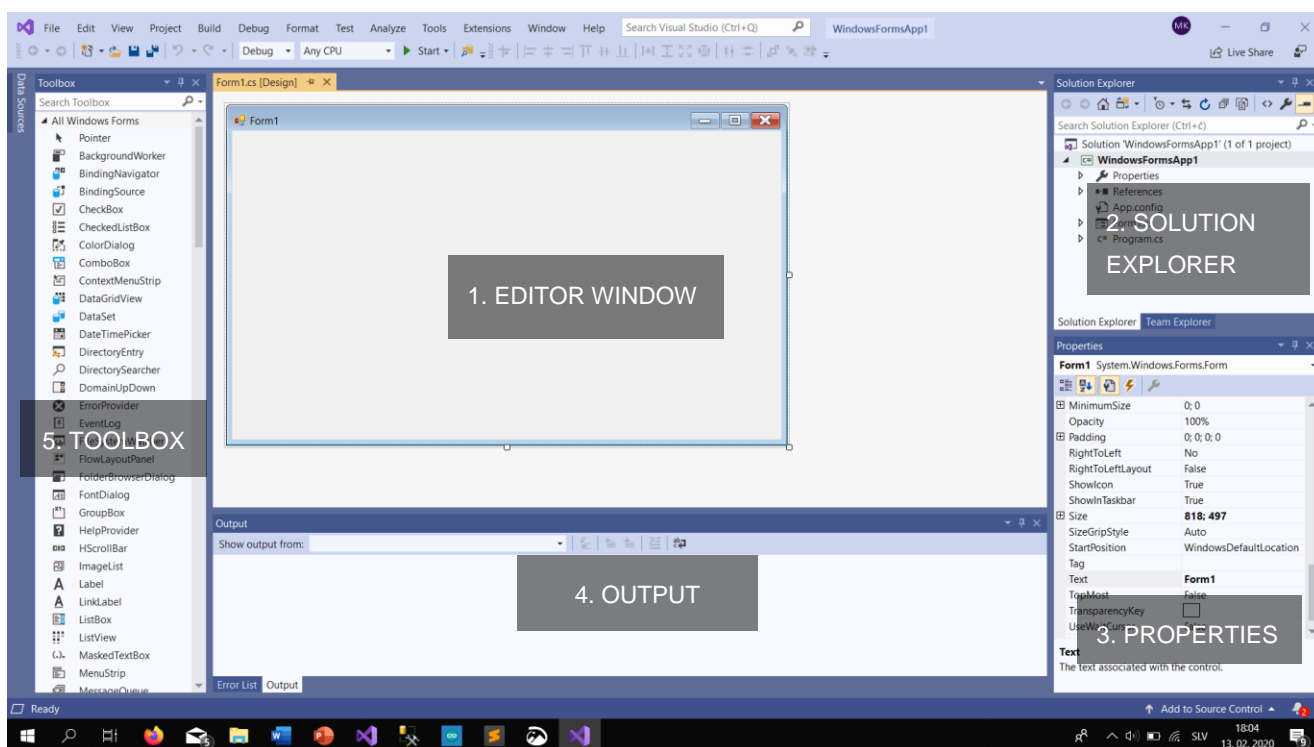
File Edit View Project Build Debug Format Test Analyze Tools Extensions Window Help Search Visual Studio (Ctrl+Q) WindowsFormsApp1 MK

Debug Any CPU Start

Live Share

Data Sources

Toolbox
Search Toolbox
All Windows Forms
Pointer
BackgroundWorker
BindingNavigator
BindingSource
CheckBox
CheckedListBox
ColorDialog
ComboBox
ContextMenuStrip
DataGridView
DataSet
DateTimePicker
DirectoryEntry
DirectorySearcher
DomainUpDown
ErrorProvider
EventLog
FlowLayoutPanel
FolderBrowserDialog
FontDialog
GroupBox
HelpProvider
HScrollBar
ImageList
Label
LinkLabel
ListBox
ListView
MaskedTextBox
MenuStrip
MessageQueue

5. TOOLBOX

Form1.cs [Design]

Form1

1. EDITOR WINDOW

Output
Show output from:

4. OUTPUT

Error List Output

Solution Explorer
Search Solution Explorer (Ctrl+č)
Solution 'WindowsFormsApp1' (1 of 1 project)
WindowsFormsApp1
Properties
References
App.config
Form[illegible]
Program.cs

2. SOLUTION EXPLORER

Solution Explorer Team Explorer

Properties
Form1 System.Windows.Forms.Form

| | |
|---|---|
| MinimumSize | 0; 0 |
| Opacity | 100% |
| Padding | 0; 0; 0; 0 |
| RightToLeft | No |
| RightToLeftLayout | False |
| ShowIcon | True |
| ShowInTaskbar | True |
| Size | 818; 497 |
| SizeGripStyle | Auto |
| StartPosition | WindowsDefaultLocation |
| Tag | |
| Text | Form1 |
| TopMost | False |
| TransparencyKey | |
| UseWaitCurs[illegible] | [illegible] |

3. PROPERTIES

Text
The text associated with the control.

Ready
Add to Source Control

SLV 18:04 13.02.2020